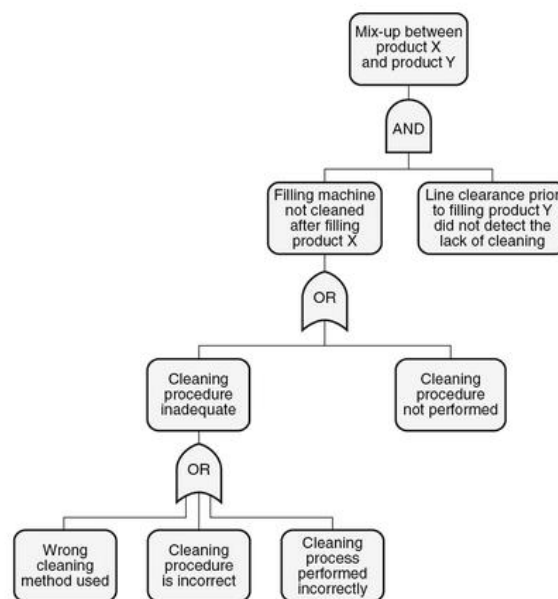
Mix-up between product X and product Y

AND

Filling machine not cleaned after filling product X

Line clearance prior to filling product Y did not detect the lack of cleaning

OR

Cleaning procedure inadequate

Cleaning procedure not performed

OR

Wrong cleaning method used

Cleaning procedure is incorrect

Cleaning process performed incorrectly